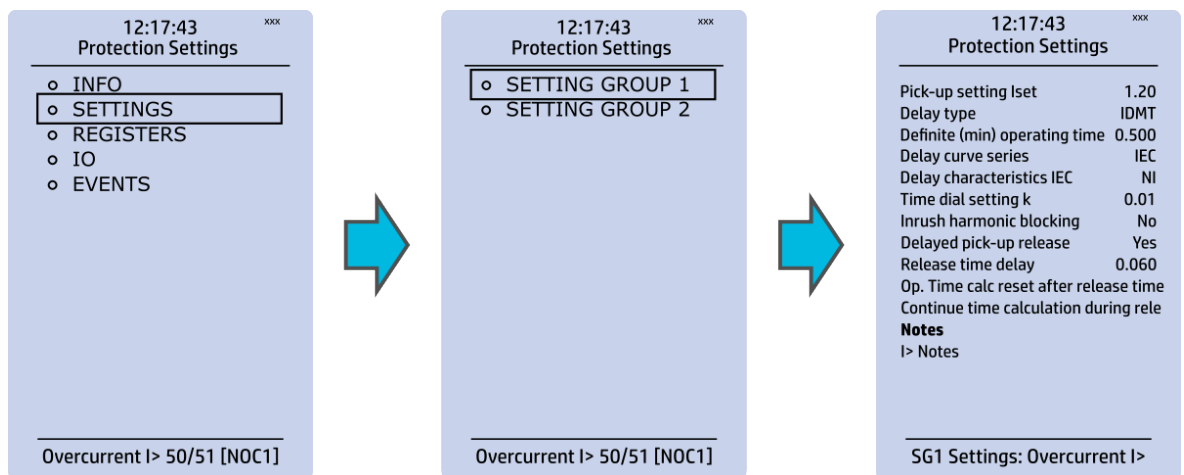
12:17:43 xxx
Protection Settings

INFO
SETTINGS
REGISTERS
IO
EVENTS

Overcurrent I> 50/51 [NOC1]

12:17:43 xxx
Protection Settings

SETTING GROUP 1
SETTING GROUP 2

Overcurrent I> 50/51 [NOC1]

12:17:43 xxx
Protection Settings

| | |
|---|---|
| Pick-up setting Iset | 1.20 |
| Delay type | IDMT |
| Definite (min) operating time | 0.500 |
| Delay curve series | IEC |
| Delay characteristics IEC | NI |
| Time dial setting k | 0.01 |
| Inrush harmonic blocking | No |
| Delayed pick-up release | Yes |
| Release time delay | 0.060 |

Op. Time calc reset after release time
Continue time calculation during rele
**Notes**
I> Notes

SG1 Settings: Overcurrent I>